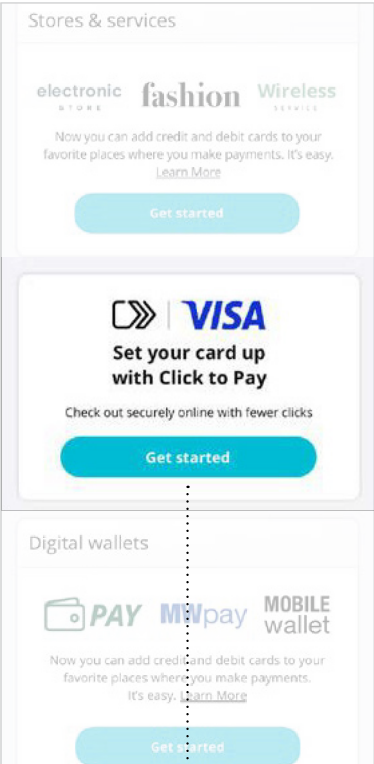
Stores & services

electronic STORE fashion Wireless SERVICE

Now you can add credit and debit cards to your favorite places where you make payments. It's easy. Learn More

Get started

VISA

Set your card up with Click to Pay

Check out securely online with fewer clicks

Get started

Digital wallets

PAY MWpay MOBILE wallet

Now you can add credit and debit cards to your favorite places where you make payments. It's easy. Learn More

Get started